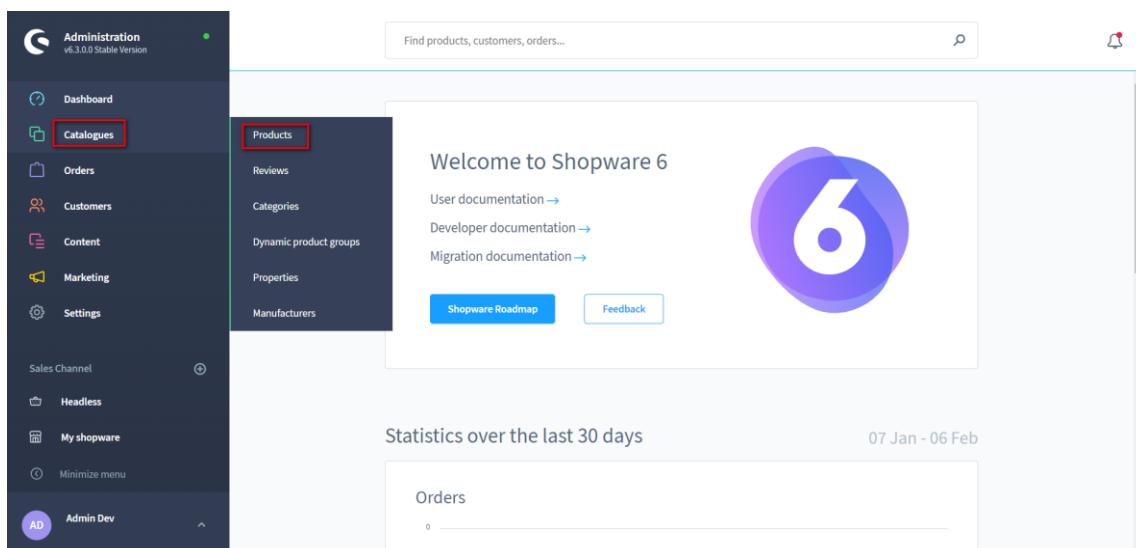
Administration
v6.3.0.0 Stable Version

Dashboard
Catalogues
Orders
Customers
Content
Marketing
Settings

Sales Channel
Headless
My shopware
Minimize menu

AD Admin Dev

Products
Reviews
Categories
Dynamic product groups
Properties
Manufacturers

Find products, customers, orders...

Welcome to Shopware 6
User documentation →
Developer documentation →
Migration documentation →
Shopware Roadmap
Feedback

6

Statistics over the last 30 days
07 Jan - 06 Feb

Orders
0